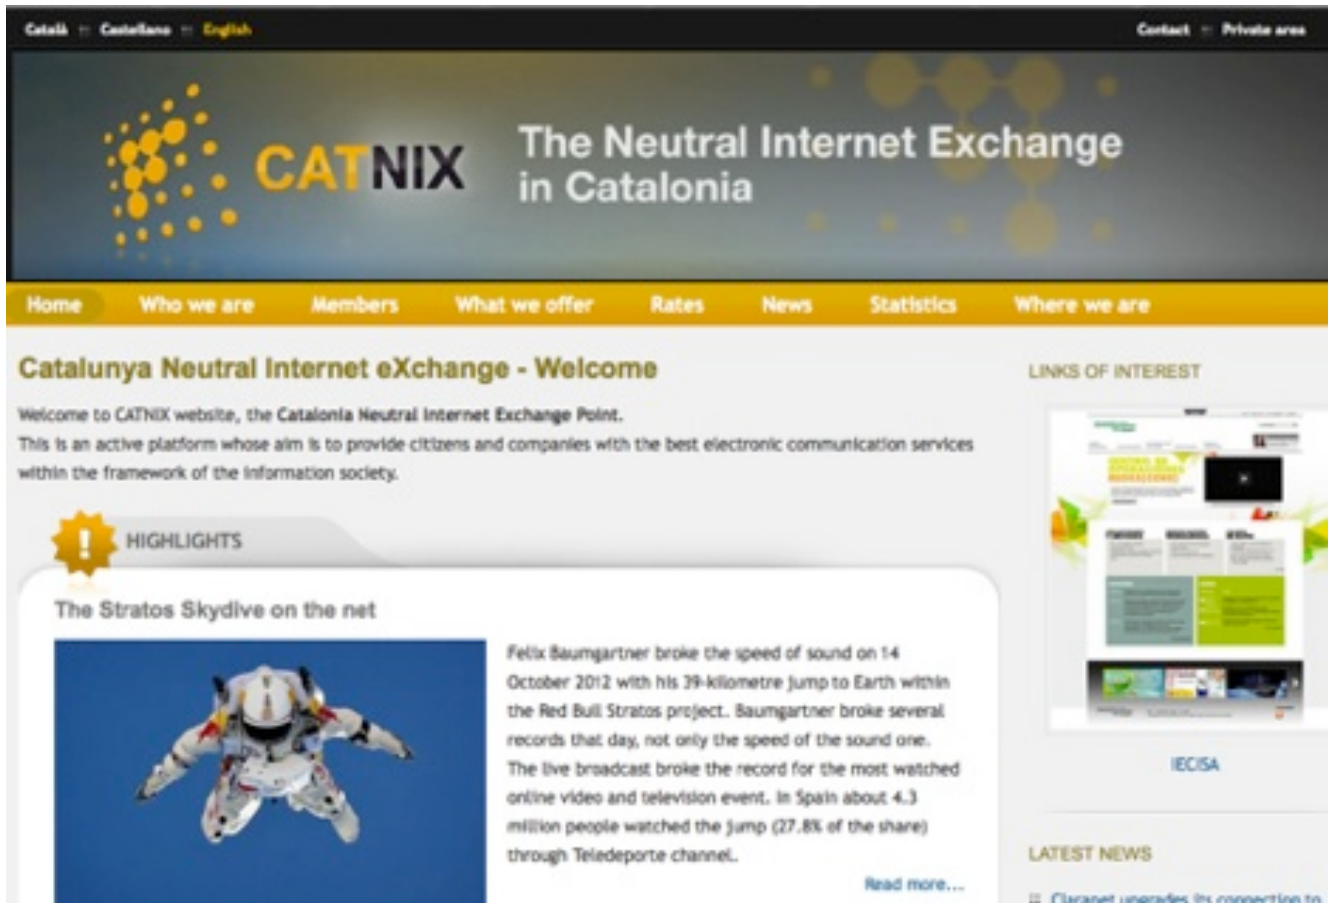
Català :: Castellano :: English

Contact :: Private area

CATNIX

The Neutral Internet Exchange in Catalonia

Home Who we are Members What we offer Rates News Statistics Where we are

Catalunya Neutral Internet eXchange - Welcome

Welcome to CATNIX website, the Catalonia Neutral Internet Exchange Point.
This is an active platform whose aim is to provide citizens and companies with the best electronic communication services within the framework of the information society.

HIGHLIGHTS

The Stratos Skydive on the net

Felix Baumgartner broke the speed of sound on 14 October 2012 with his 39-kilometre jump to Earth within the Red Bull Stratos project. Baumgartner broke several records that day, not only the speed of the sound one. The live broadcast broke the record for the most watched online video and television event. In Spain about 4.3 million people watched the jump (27.8% of the share) through Teledeporte channel.

Read more...

LINKS OF INTEREST

IECISA

LATEST NEWS

Claranet upgrades its connection to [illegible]